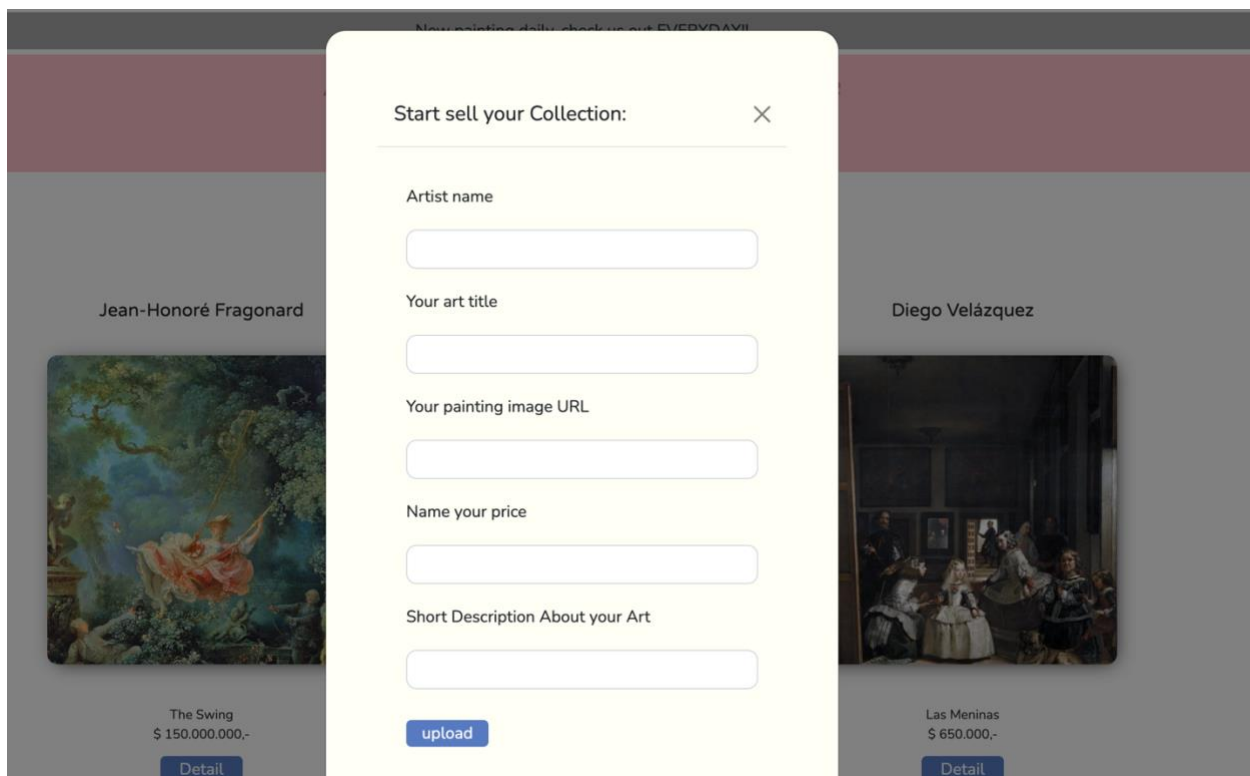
New painting daily, check us out EVERYDAY!!

Start sell your Collection:

×

Artist name

Your art title

Your painting image URL

Name your price

Short Description About your Art

upload

Jean-Honoré Fragonard

The Swing
$ 150.000.000,-

Detail

Diego Velázquez

Las Meninas
$ 650.000,-

Detail